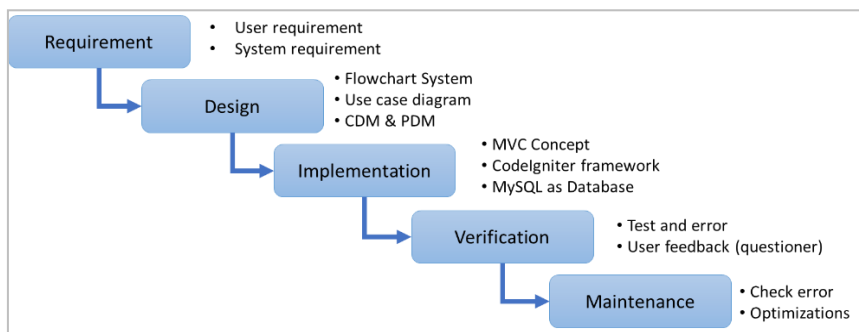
Requirement

• User requirement
• System requirement

Design

• Flowchart System
• Use case diagram
• CDM & PDM

Implementation

• MVC Concept
• CodeIgniter framework
• MySQL as Database

Verification

• Test and error
• User feedback (questioner)

Maintenance

• Check error
• Optimizations